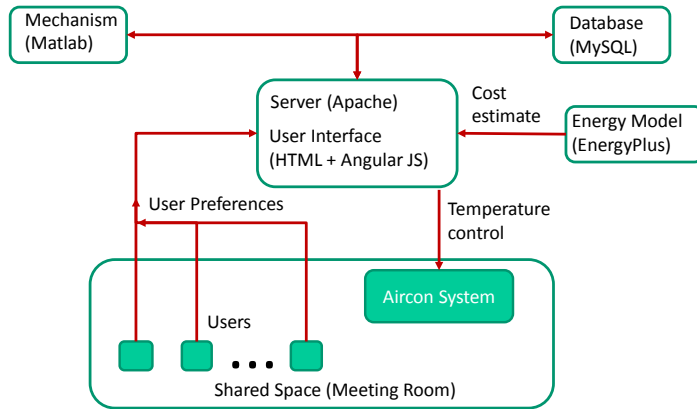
Mechanism (Matlab)

Database (MySQL)

Server (Apache)

User Interface (HTML + Angular JS)

Cost estimate

Energy Model (EnergyPlus)

User Preferences

Temperature control

Aircon System

Users

Shared Space (Meeting Room)